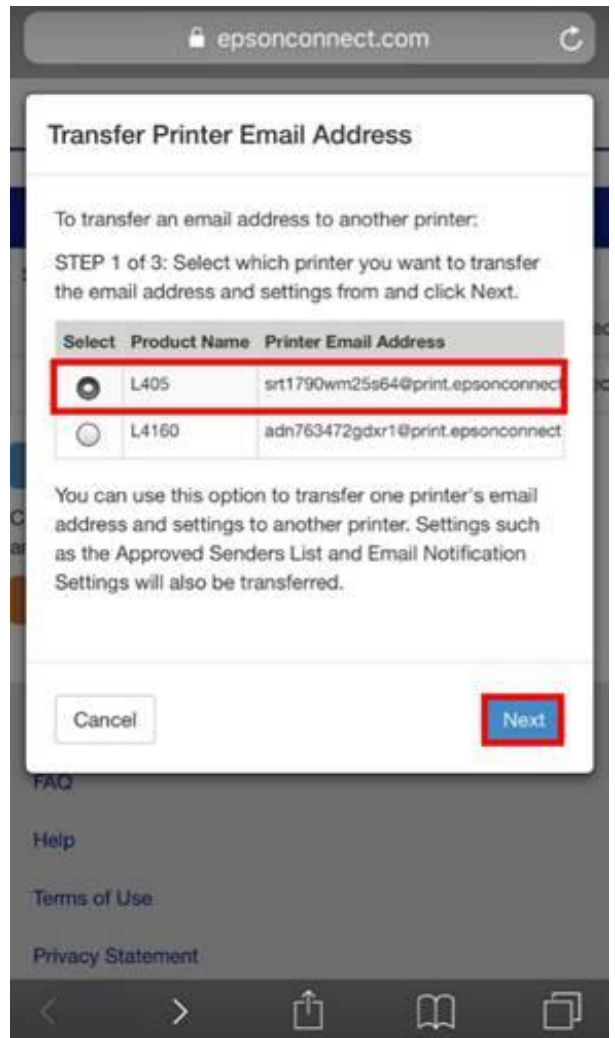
epsonconnect.com

Transfer Printer Email Address

To transfer an email address to another printer:

STEP 1 of 3: Select which printer you want to transfer the email address and settings from and click Next.

| Select | Product Name | Printer Email Address |
|---|---|---|
| ◉ | L405 | srt1790wm25s64@print.epsonconnect |
| ○ | L4160 | adn763472gdxr1@print.epsonconnect |

You can use this option to transfer one printer's email address and settings to another printer. Settings such as the Approved Senders List and Email Notification Settings will also be transferred.

Cancel

Next

FAQ

Help

Terms of Use

Privacy Statement